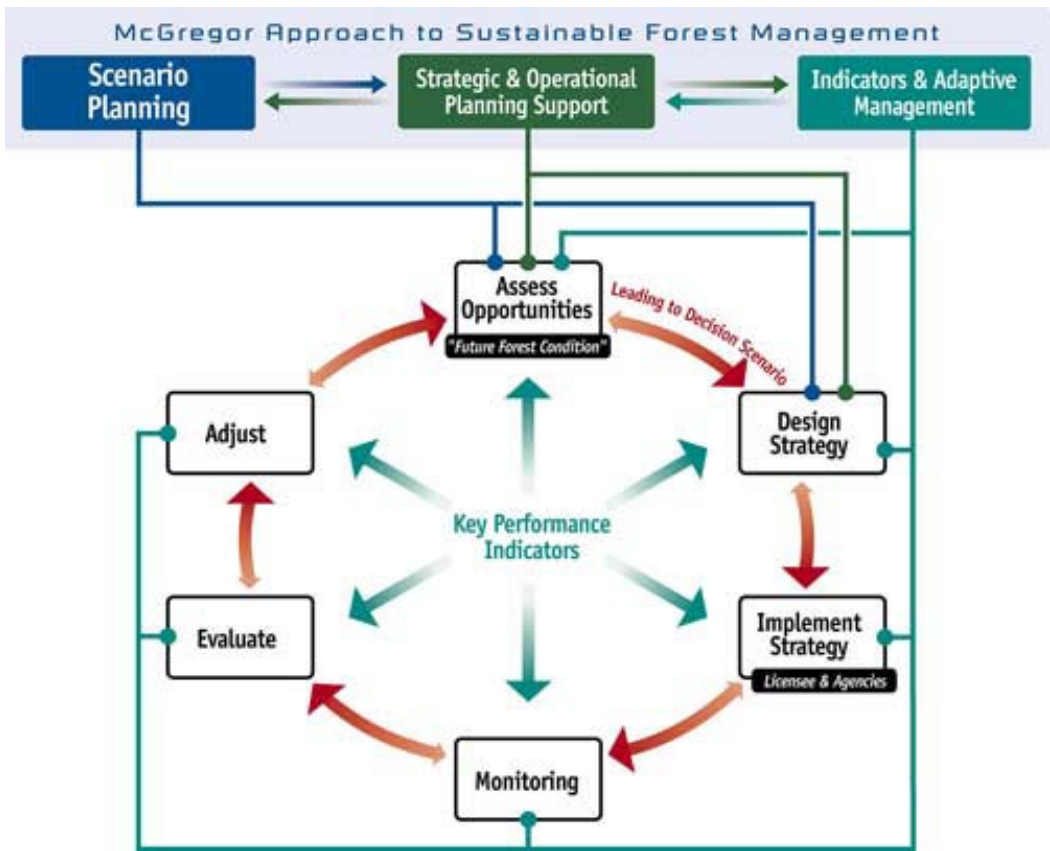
McGregor Approach to Sustainable Forest Management

Scenario Planning

Strategic & Operational Planning Support

Indicators & Adaptive Management

Assess Opportunities

"Future Forest Condition"

Leading to Decision Scenario

Adjust

Design Strategy

Key Performance Indicators

Evaluate

Implement Strategy

Licensee & Agencies

Monitoring